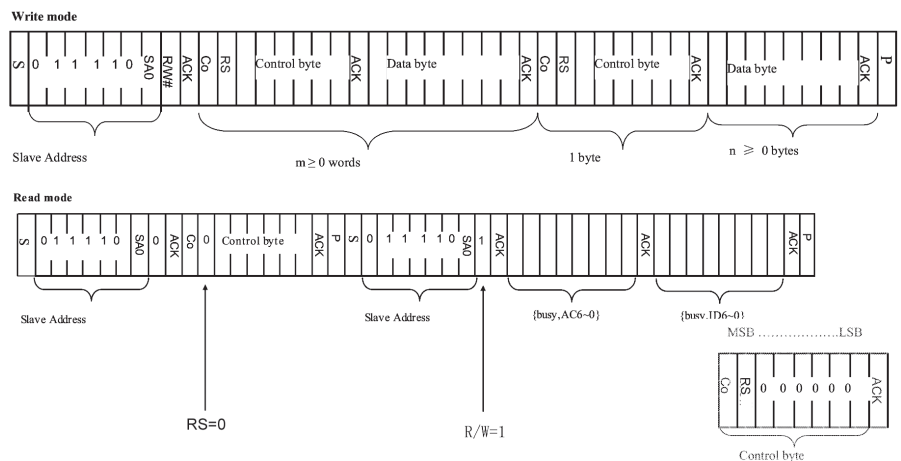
Write mode

S 0 1 1 1 1 0 SA0 R/W# ACK Co RS Control byte ACK Data byte ACK Co RS Control byte ACK Data byte ACK P

Slave Address

$m \geq 0$ words

1 byte

$n \geq 0$ bytes

Read mode

S 0 1 1 1 1 0 SA0 0 ACK Co 0 Control byte ACK P S 0 1 1 1 1 0 SA0 1 ACK ACK ACK P

Slave Address

Slave Address

{busy,AC6~0}

{busy,ID6~0}

MSB ………………LSB

Co RS 0 0 0 0 0 0 ACK

Control byte

RS=0

R/W=1